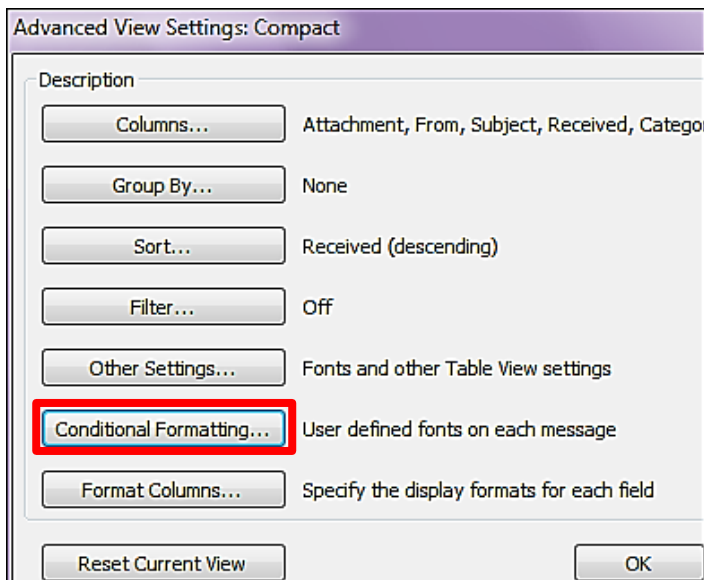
Advanced View Settings: Compact

Description

Columns... Attachment, From, Subject, Received, Catego

Group By... None

Sort... Received (descending)

Filter... Off

Other Settings... Fonts and other Table View settings

Conditional Formatting... User defined fonts on each message

Format Columns... Specify the display formats for each field

Reset Current View

OK